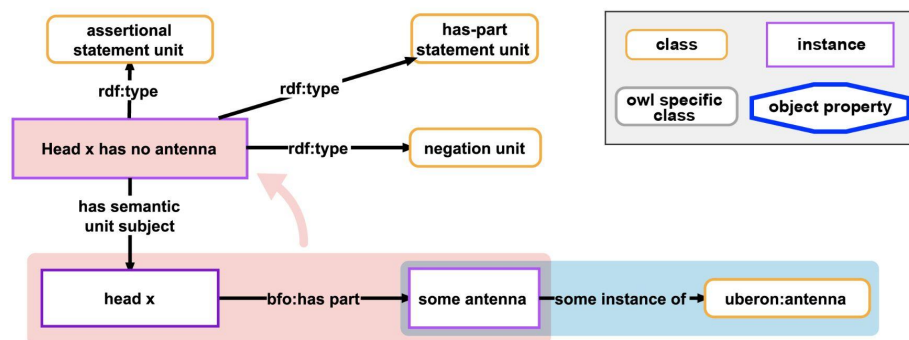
assertional statement unit

rdf:type

has-part statement unit

rdf:type

Head x has no antenna

rdf:type

negation unit

has semantic unit subject

head x

bfo:has part

some antenna

some instance of

uberon:antenna

class

instance

owl specific class

object property